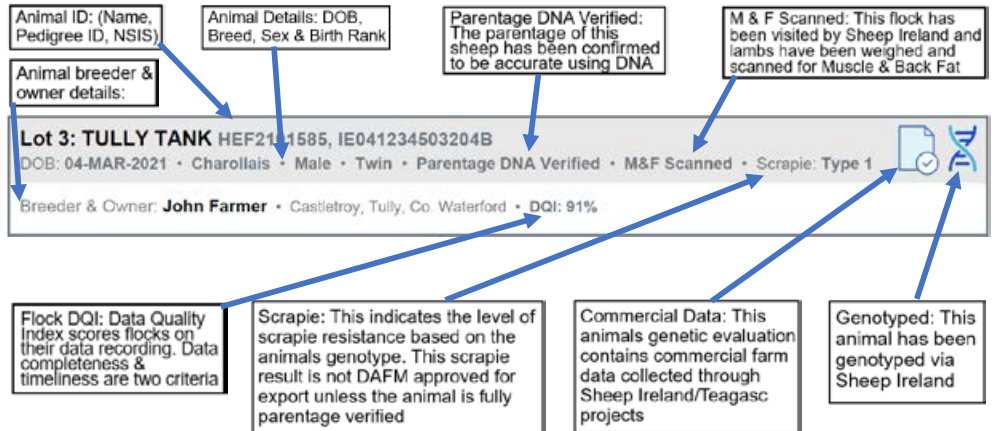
Animal ID: (Name, Pedigree ID, NSIS)

Animal Details: DOB, Breed, Sex & Birth Rank

Parentage DNA Verified: The parentage of this sheep has been confirmed to be accurate using DNA

M & F Scanned: This flock has been visited by Sheep Ireland and lambs have been weighed and scanned for Muscle & Back Fat

Animal breeder & owner details:

Lot 3: TULLY TANK HEF21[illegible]585, IE041234503204B

DOB: 04-MAR-2021 • Charollais • Male • Twin • Parentage DNA Verified • M&F Scanned • Scrapie: Type 1

Breeder & Owner: John Farmer • Castletroy, Tully, Co. Waterford • DQI: 91%

Flock DQI: Data Quality Index scores flocks on their data recording. Data completeness & timeliness are two criteria

Scrapie: This indicates the level of scrapie resistance based on the animals genotype. This scrapie result is not DAFM approved for export unless the animal is fully parentage verified

Commercial Data: This animals genetic evaluation contains commercial farm data collected through Sheep Ireland/Teagasc projects

Genotyped: This animal has been genotyped via Sheep Ireland